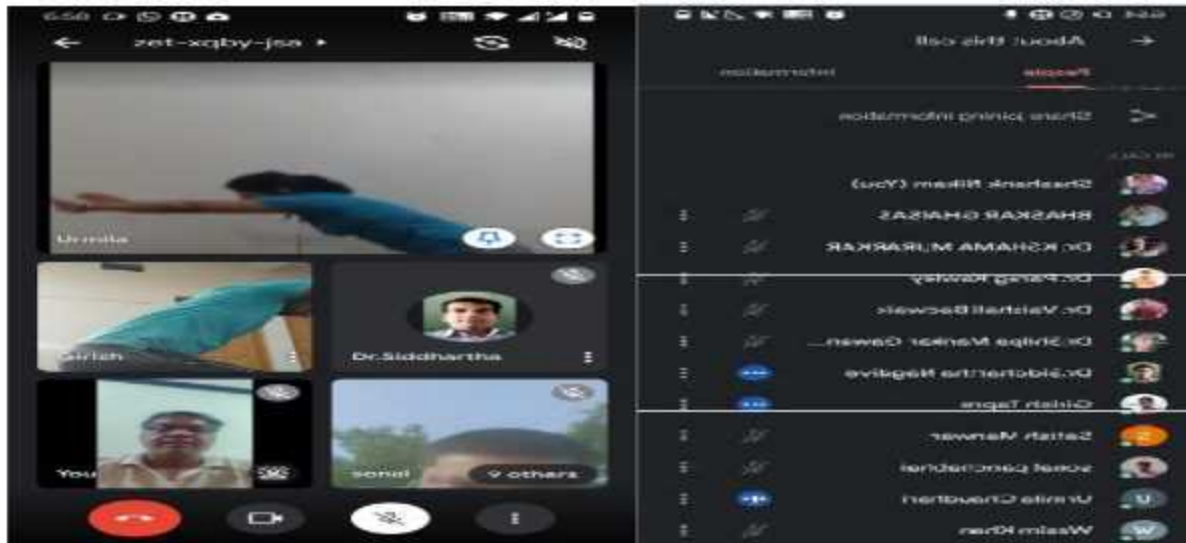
6:56
zet-xqby-jsa
Urmila
Girish
Dr.Siddhartha
You
sonal
9 others

6:54
About this call
People
Information
Share joining information
IN CALL
Shashank Nikam (You)
BHASKAR GHAISAS
Dr. KSHAMA MURARKAR
Dr. Parag Rawley
Dr. Vaishali Baswak
Dr. Shilpa Mankar Gawan...
Dr. Siddhartha Nagdive
Girish Tapre
Satish Manwar
sonal panchabhai
Urmila Chaudhari
Wasim Khan